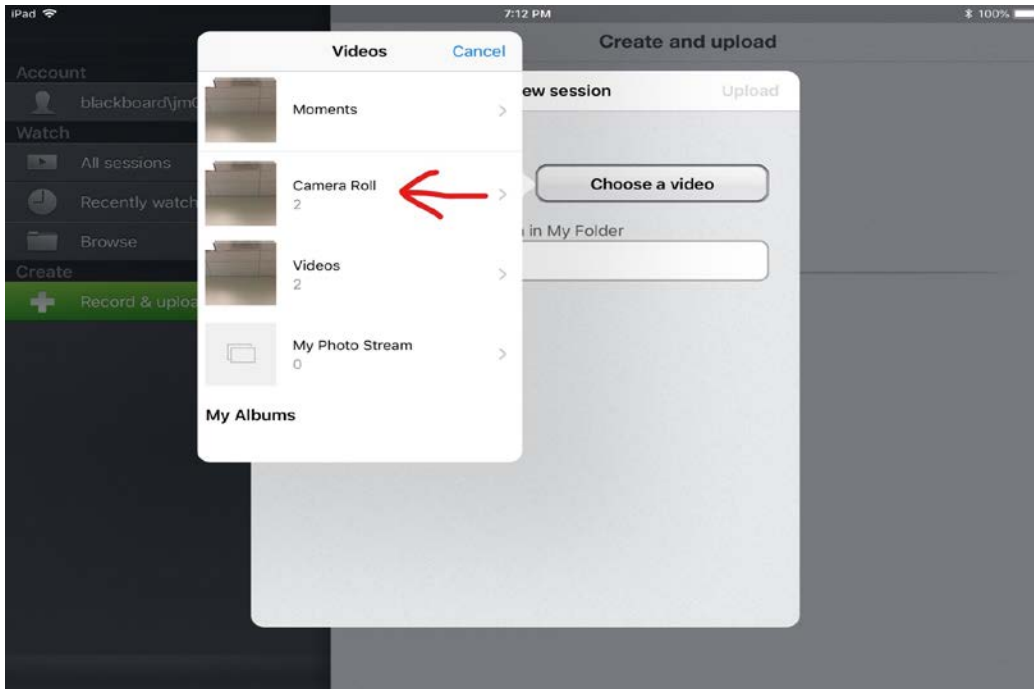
iPad

7:12 PM

100%

Account

blackboard\jm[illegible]

Watch

All sessions

Recently watch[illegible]

Browse

Create

Record & uploa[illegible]

Create and upload

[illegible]ew session

Upload

Choose a video

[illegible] in My Folder

Videos

Cancel

Moments

Camera Roll
2

Videos
2

My Photo Stream
0

My Albums